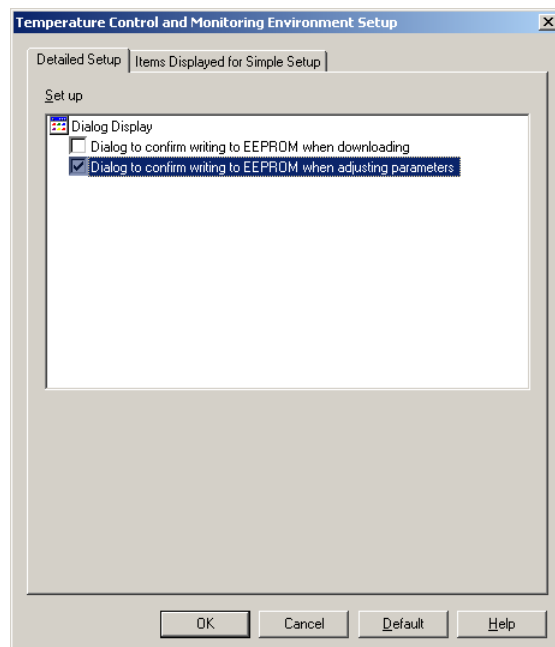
Temperature Control and Monitoring Environment Setup

Detailed Setup | Items Displayed for Simple Setup

Set up

Dialog Display
Dialog to confirm writing to EEPROM when downloading
Dialog to confirm writing to EEPROM when adjusting parameters

OK Cancel Default Help